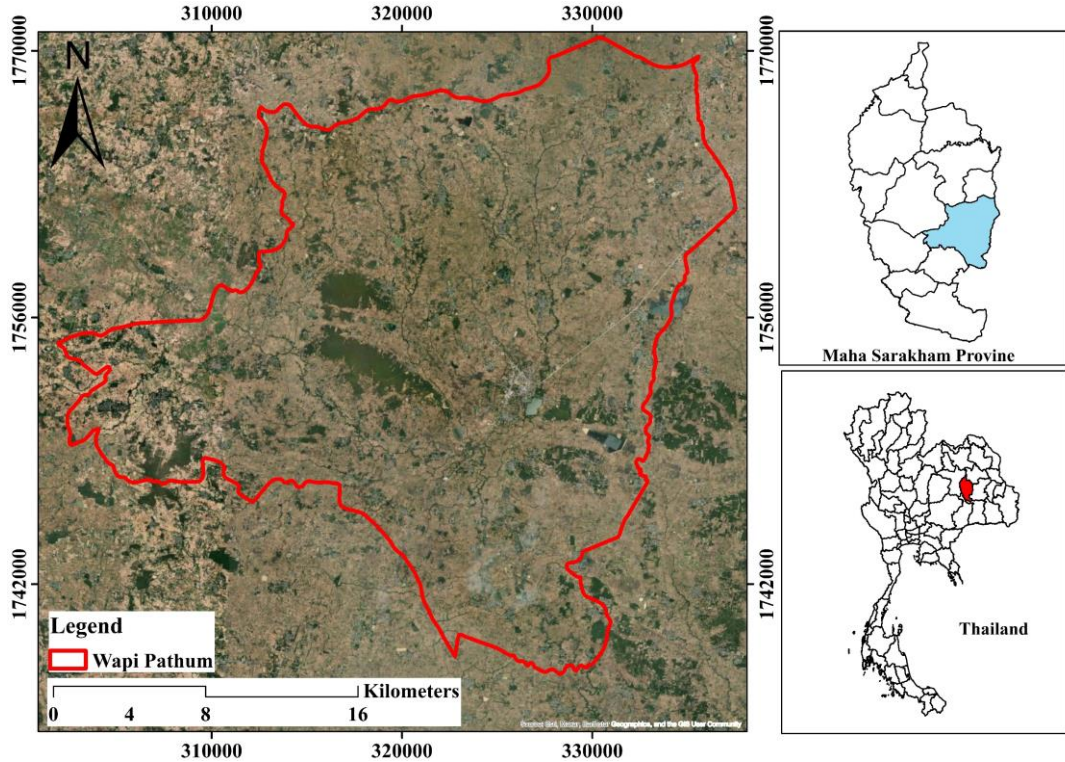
310000 320000 330000

1770000
1756000
1742000

N

Legend
Wapi Pathum

Kilometers
0 4 8 16

Source: Esri, Maxar, Earthstar Geographics, and the GIS User Community

310000 320000 330000

1770000
1756000
1742000

Maha Sarakham Provine

Thailand